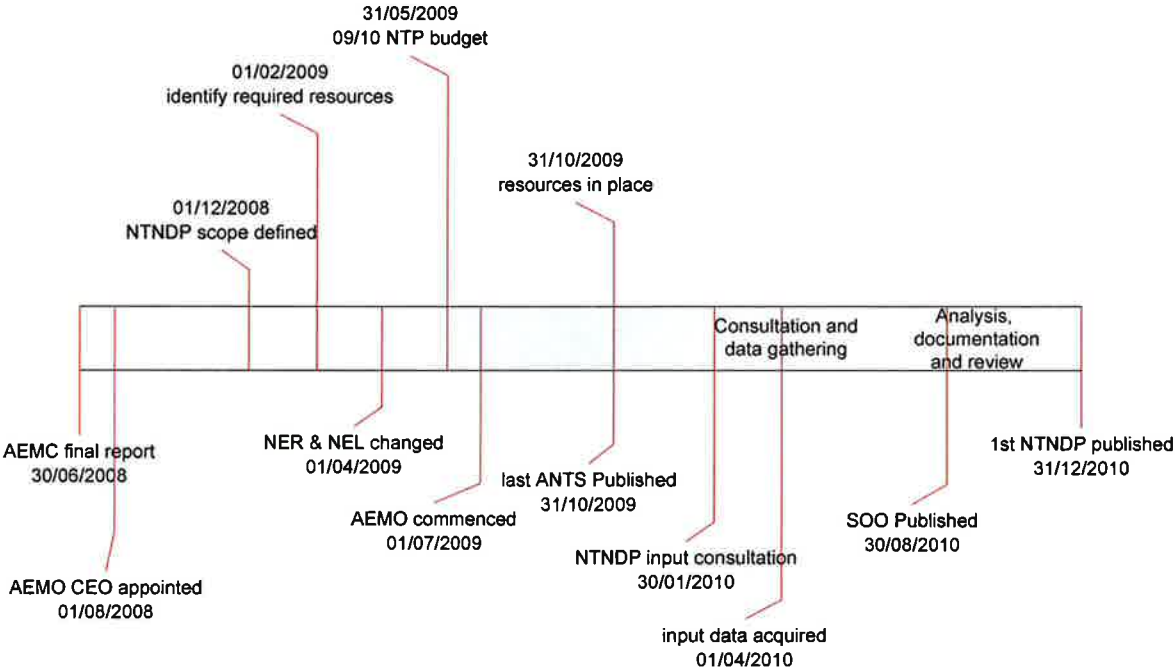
31/05/2009
09/10 NTP budget

01/02/2009
identify required resources

31/10/2009
resources in place

01/12/2008
NTNDP scope defined

Consultation and data gathering

Analysis, documentation and review

AEMC final report
30/06/2008

NER & NEL changed
01/04/2009

last ANTS Published
31/10/2009

1st NTNDP published
31/12/2010

AEMO commenced
01/07/2009

SOO Published
30/08/2010

NTNDP input consultation
30/01/2010

AEMO CEO appointed
01/08/2008

input data acquired
01/04/2010